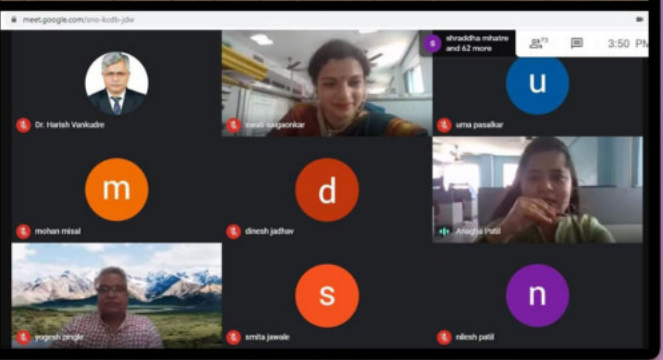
meet.google.com/sno-kcdb-jdw

shraddha mhatre and 62 more

72

3:50 PM

Dr. Harish Vankudre

mrudi sagaonkar

u

uma pasalkar

m

mohan misal

d

dinesh jadhav

Anagha Patil

yogesh pingle

s

smita jawale

n

nilesh patil